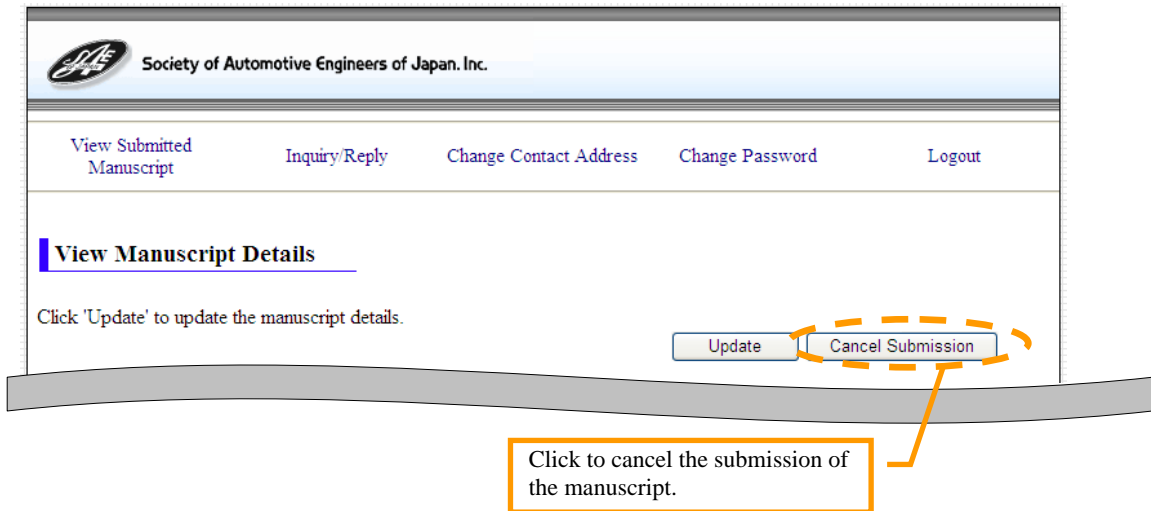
JSAE

Society of Automotive Engineers of Japan. Inc.

View Submitted Manuscript

Inquiry/Reply

Change Contact Address

Change Password

Logout

View Manuscript Details

Click 'Update' to update the manuscript details.

Update

Cancel Submission

Click to cancel the submission of the manuscript.